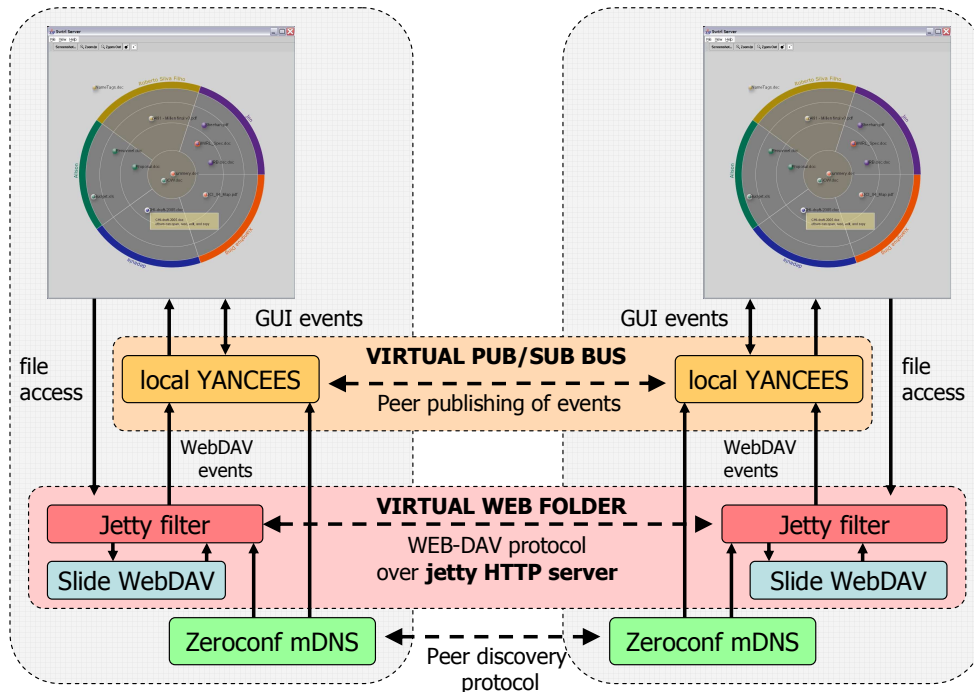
GUI events

GUI events

file access

file access

VIRTUAL PUB/SUB BUS

local YANCEES

local YANCEES

Peer publishing of events

WebDAV events

WebDAV events

VIRTUAL WEB FOLDER

Jetty filter

Jetty filter

WEB-DAV protocol over **jetty HTTP server**

Slide WebDAV

Slide WebDAV

Zeroconf mDNS

Zeroconf mDNS

Peer discovery protocol